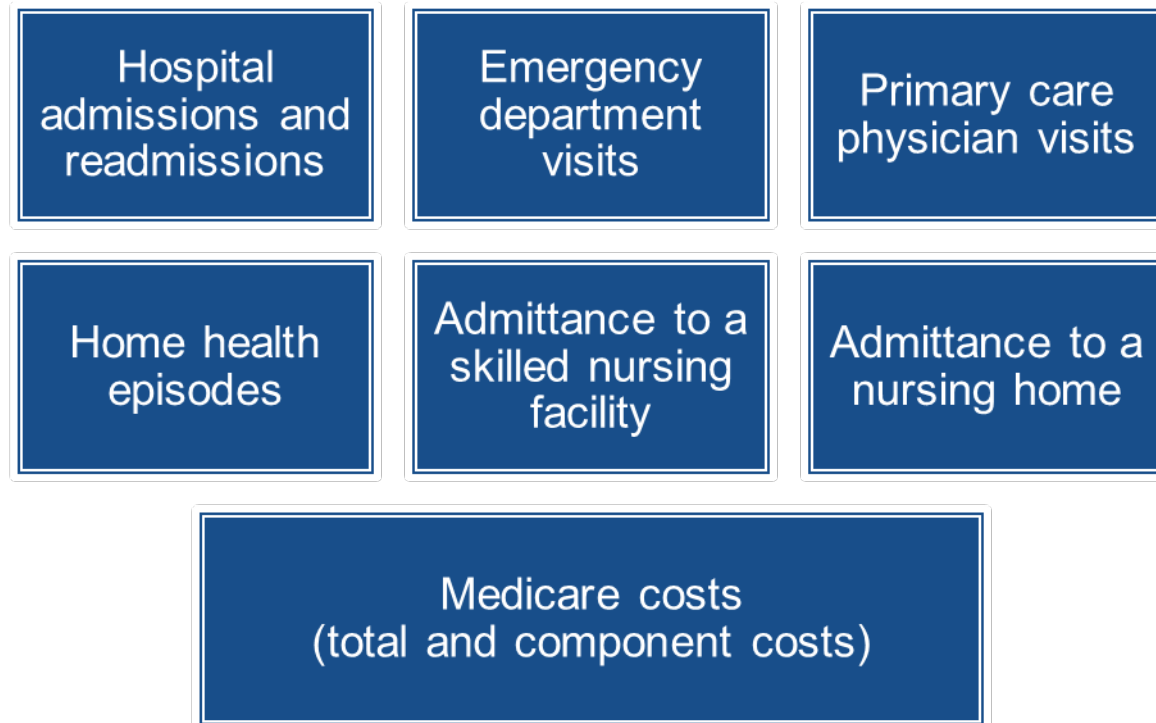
Hospital admissions and readmissions

Emergency department visits

Primary care physician visits

Home health episodes

Admittance to a skilled nursing facility

Admittance to a nursing home

Medicare costs
(total and component costs)